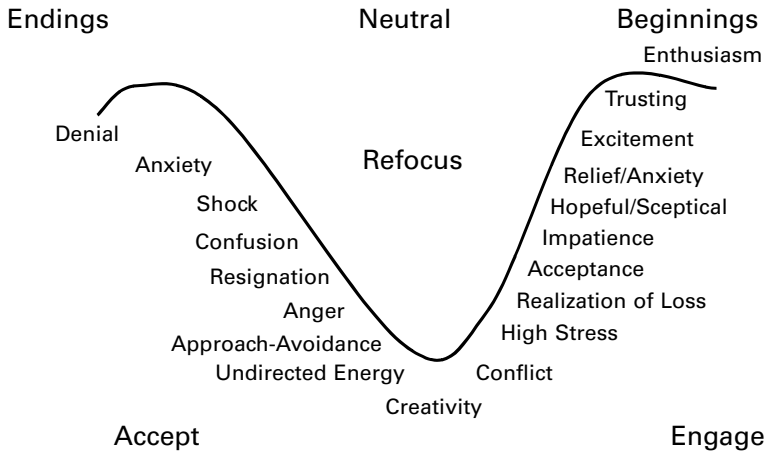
Endings

Neutral

Beginnings

Enthusiasm

Trusting

Excitement

Relief/Anxiety

Hopeful/Sceptical

Impatience

Acceptance

Realization of Loss

High Stress

Denial

Anxiety

Refocus

Shock

Confusion

Resignation

Anger

Approach-Avoidance

Undirected Energy

Conflict

Creativity

Accept

Engage